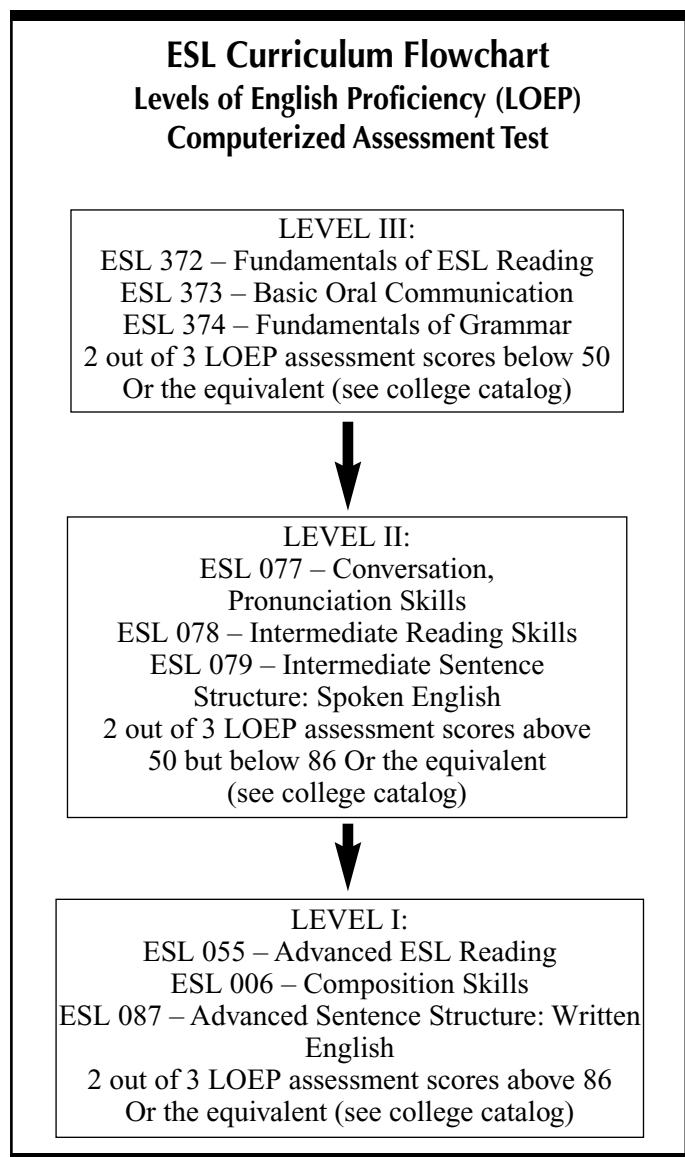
ESL Curriculum Flowchart
Levels of English Proficiency (LOEP) Computerized Assessment Test

LEVEL III:
ESL 372 – Fundamentals of ESL Reading
ESL 373 – Basic Oral Communication
ESL 374 – Fundamentals of Grammar
2 out of 3 LOEP assessment scores below 50
Or the equivalent (see college catalog)

LEVEL II:
ESL 077 – Conversation, Pronunciation Skills
ESL 078 – Intermediate Reading Skills
ESL 079 – Intermediate Sentence Structure: Spoken English
2 out of 3 LOEP assessment scores above 50 but below 86 Or the equivalent (see college catalog)

LEVEL I:
ESL 055 – Advanced ESL Reading
ESL 006 – Composition Skills
ESL 087 – Advanced Sentence Structure: Written English
2 out of 3 LOEP assessment scores above 86
Or the equivalent (see college catalog)